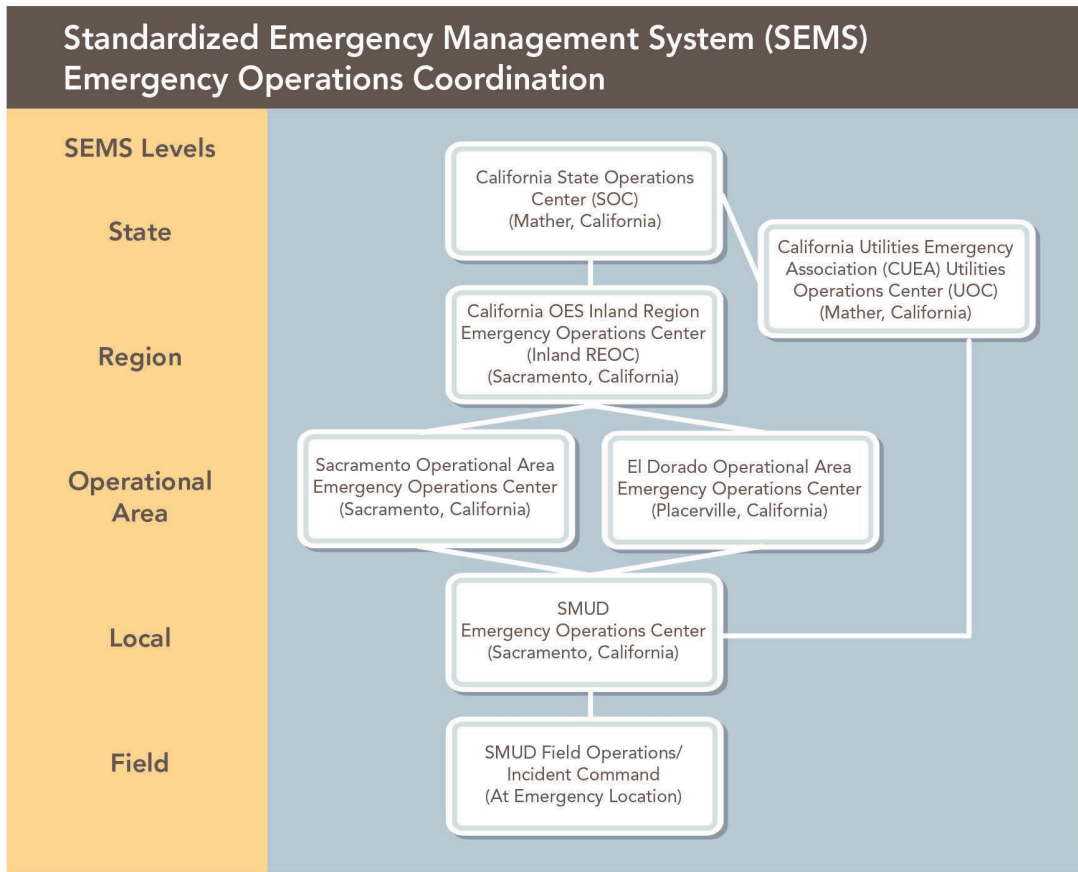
Standardized Emergency Management System (SEMS) Emergency Operations Coordination

SEMS Levels

State

Region

Operational Area

Local

Field

California State Operations Center (SOC) (Mather, California)

California Utilities Emergency Association (CUEA) Utilities Operations Center (UOC) (Mather, California)

California OES Inland Region Emergency Operations Center (Inland REOC) (Sacramento, California)

Sacramento Operational Area Emergency Operations Center (Sacramento, California)

El Dorado Operational Area Emergency Operations Center (Placerville, California)

SMUD Emergency Operations Center (Sacramento, California)

SMUD Field Operations/ Incident Command (At Emergency Location)